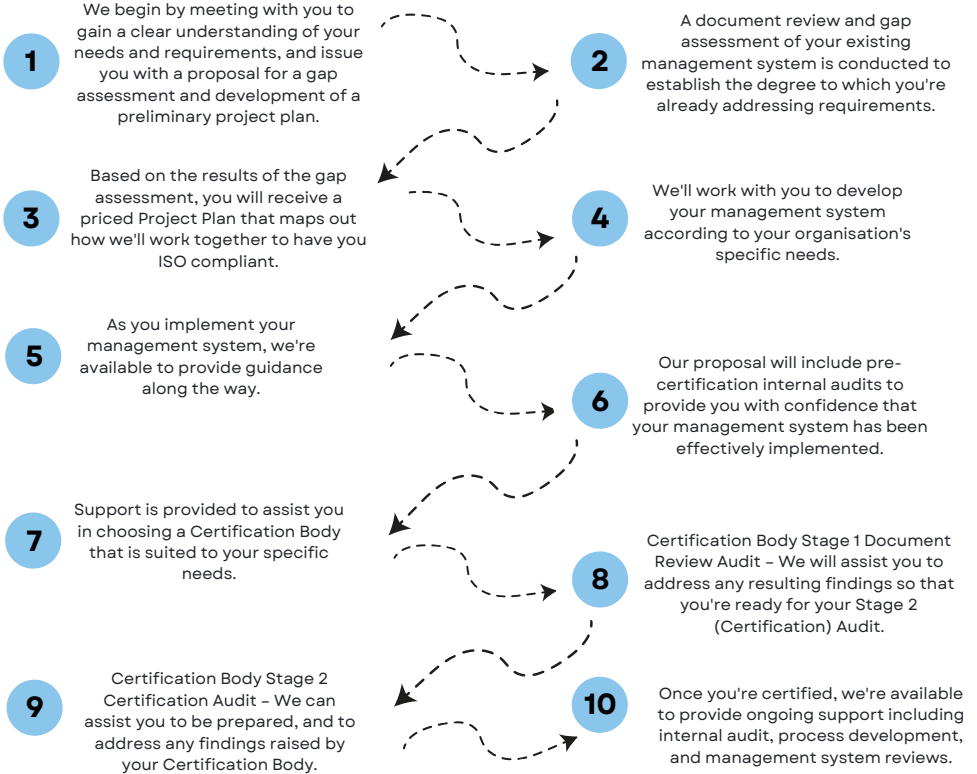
1

We begin by meeting with you to gain a clear understanding of your needs and requirements, and issue you with a proposal for a gap assessment and development of a preliminary project plan.

2

A document review and gap assessment of your existing management system is conducted to establish the degree to which you're already addressing requirements.

3

Based on the results of the gap assessment, you will receive a priced Project Plan that maps out how we'll work together to have you ISO compliant.

4

We'll work with you to develop your management system according to your organisation's specific needs.

5

As you implement your management system, we're available to provide guidance along the way.

6

Our proposal will include pre-certification internal audits to provide you with confidence that your management system has been effectively implemented.

7

Support is provided to assist you in choosing a Certification Body that is suited to your specific needs.

8

Certification Body Stage 1 Document Review Audit - We will assist you to address any resulting findings so that you're ready for your Stage 2 (Certification) Audit.

9

Certification Body Stage 2 Certification Audit - We can assist you to be prepared, and to address any findings raised by your Certification Body.

10

Once you're certified, we're available to provide ongoing support including internal audit, process development, and management system reviews.